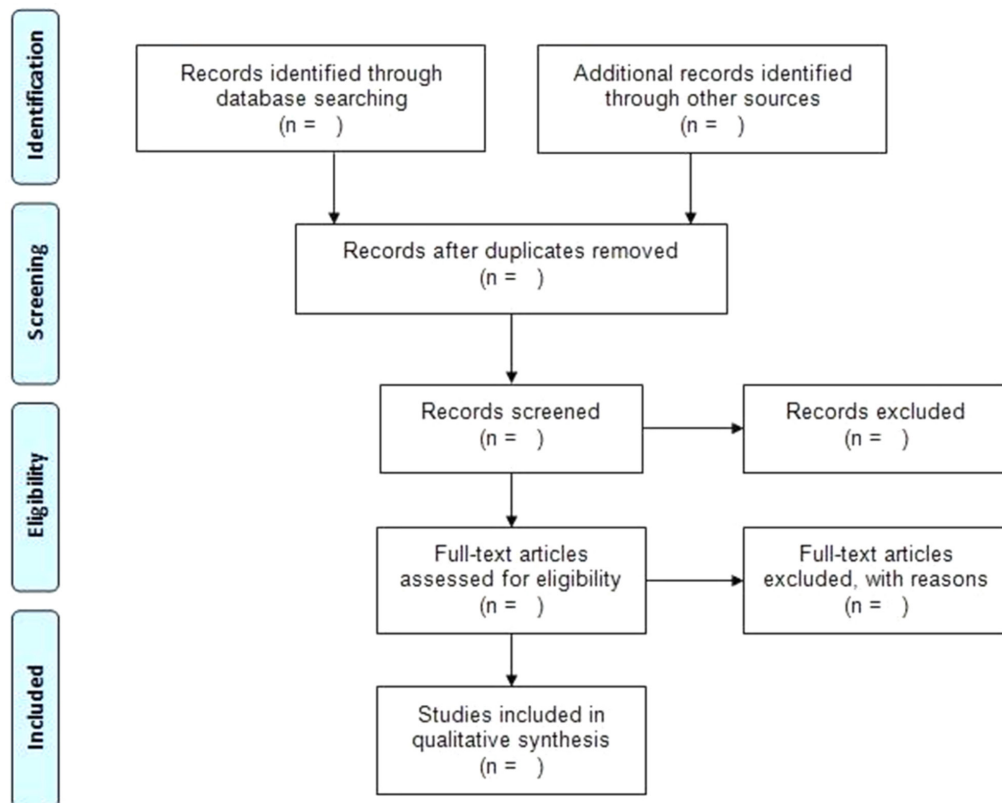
Identification

Records identified through database searching
(n =  )

Additional records identified through other sources
(n =  )

Screening

Records after duplicates removed
(n =  )

Records screened
(n =  )

Records excluded
(n =  )

Eligibility

Full-text articles assessed for eligibility
(n =  )

Full-text articles excluded, with reasons
(n =  )

Included

Studies included in qualitative synthesis
(n =  )